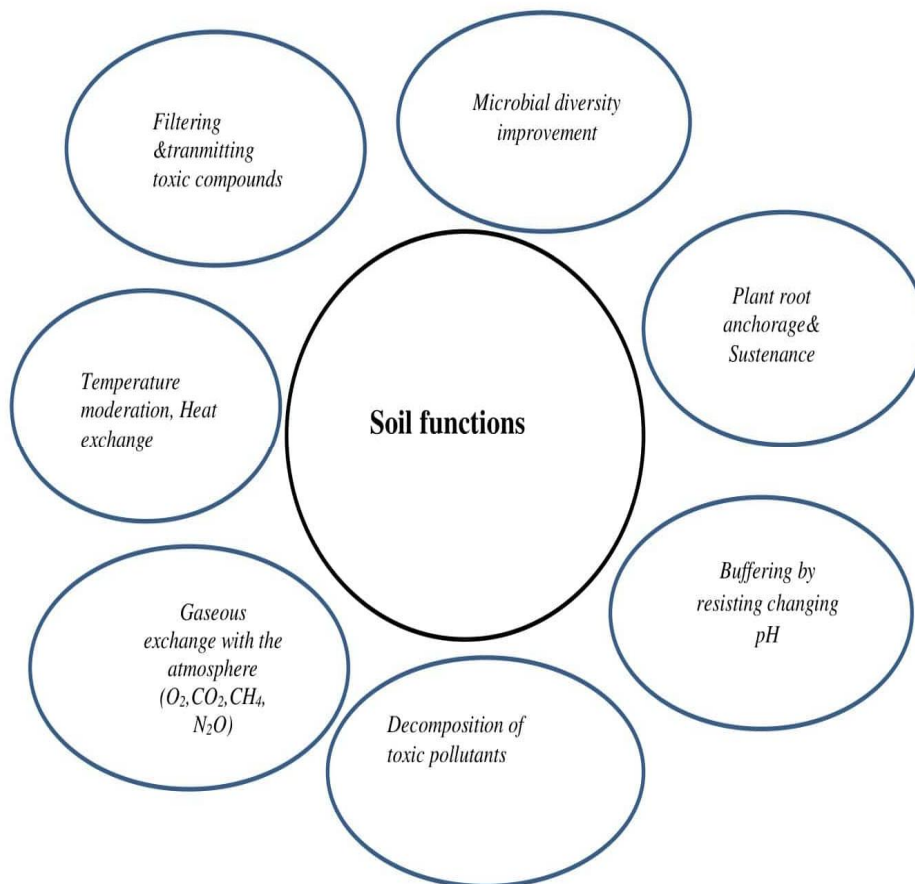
Filtering &tranmitting toxic compounds

Microbial diversity improvement

Plant root anchorage& Sustenance

Temperature moderation, Heat exchange

Soil functions

Buffering by resisting changing pH

Gaseous exchange with the atmosphere ($O_2$,$CO_2$,$CH_4$, $N_2O$)

Decomposition of toxic pollutants